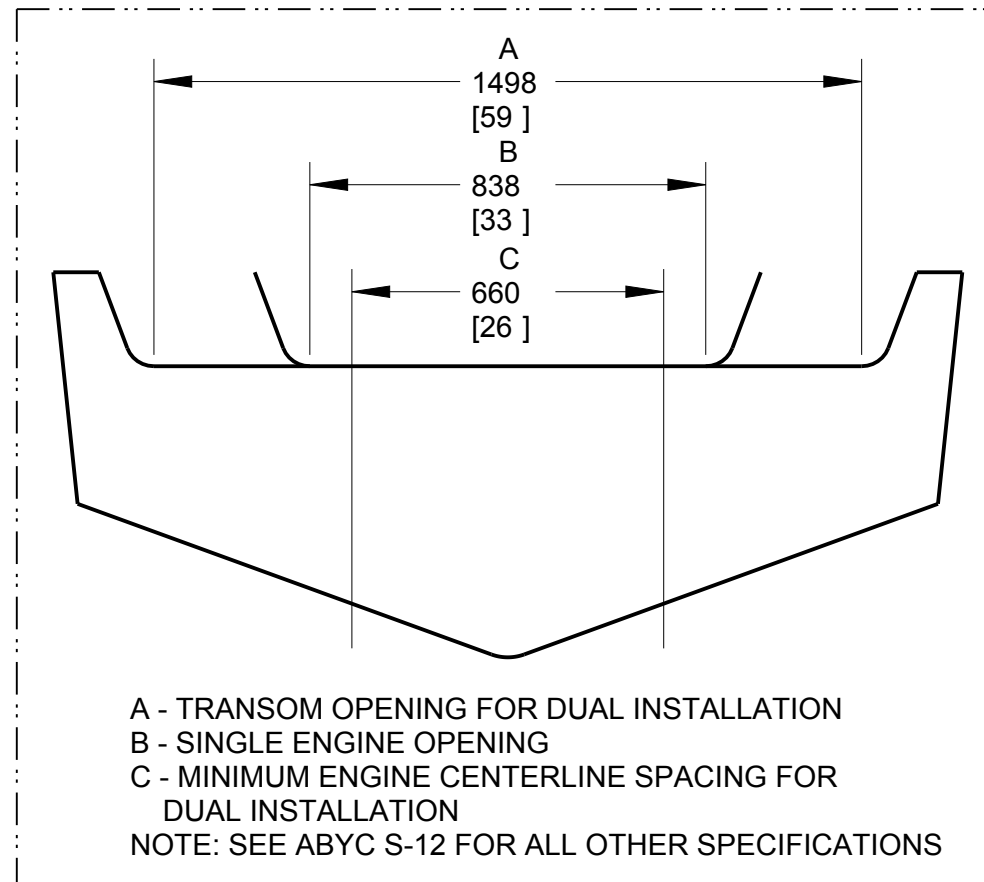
A
1498
[59 ]
B
838
[33 ]
C
660
[26 ]

A - TRANSOM OPENING FOR DUAL INSTALLATION
B - SINGLE ENGINE OPENING
C - MINIMUM ENGINE CENTERLINE SPACING FOR DUAL INSTALLATION
NOTE: SEE ABYC S-12 FOR ALL OTHER SPECIFICATIONS